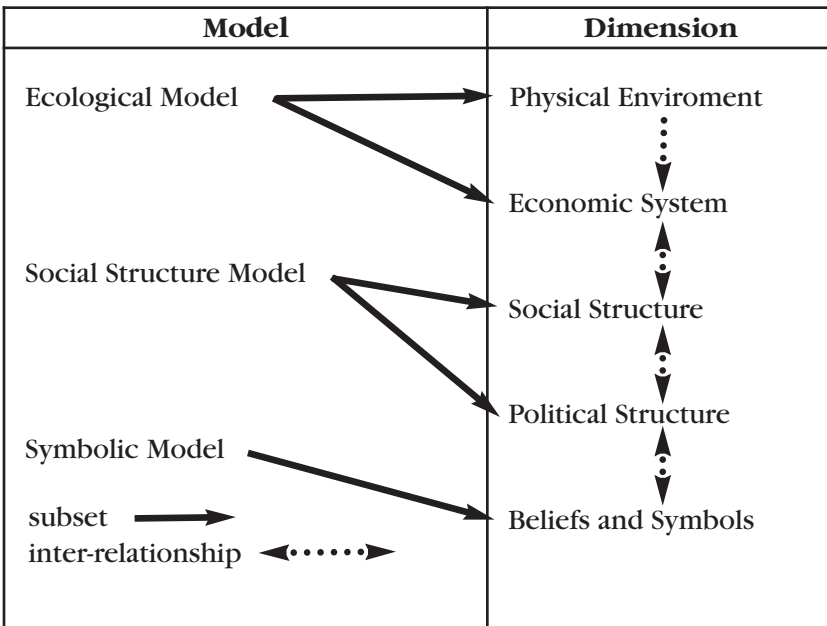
| Model | Dimension |
|---|---|
| Ecological Model | Physical Enviroment |
| | Economic System |
| Social Structure Model | Social Structure |
| | Political Structure |
| Symbolic Model | Beliefs and Symbols |

subset
inter-relationship